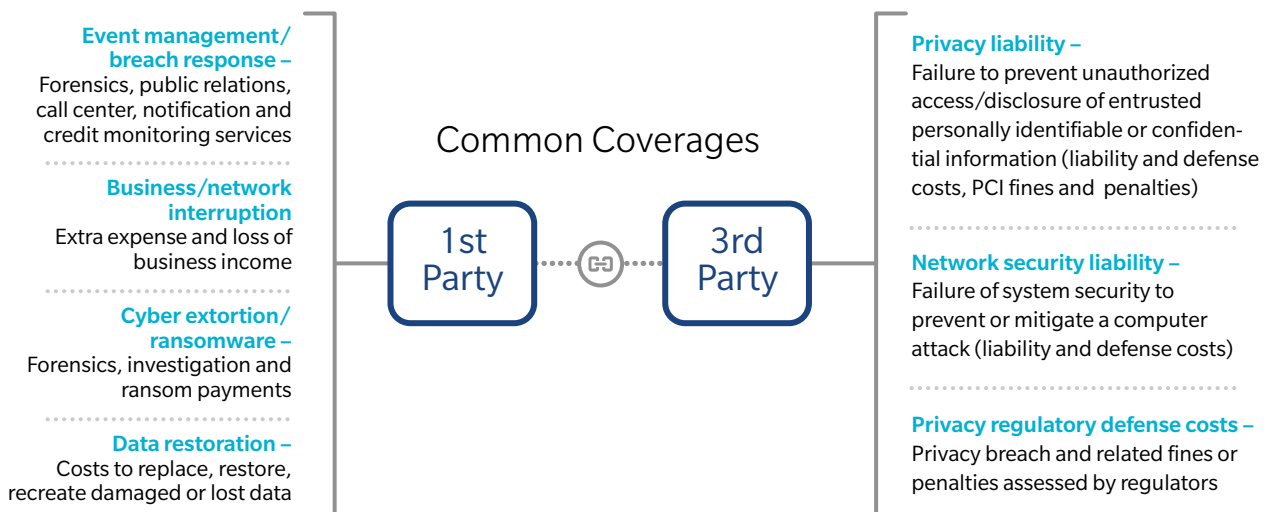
Event management/ breach response –
Forensics, public relations, call center, notification and credit monitoring services

Business/network interruption
Extra expense and loss of business income

Cyber extortion/ ransomware –
Forensics, investigation and ransom payments

Data restoration –
Costs to replace, restore, recreate damaged or lost data

Common Coverages

1st Party

3rd Party

Privacy liability –
Failure to prevent unauthorized access/disclosure of entrusted personally identifiable or confidential information (liability and defense costs, PCI fines and penalties)

Network security liability –
Failure of system security to prevent or mitigate a computer attack (liability and defense costs)

Privacy regulatory defense costs –
Privacy breach and related fines or penalties assessed by regulators